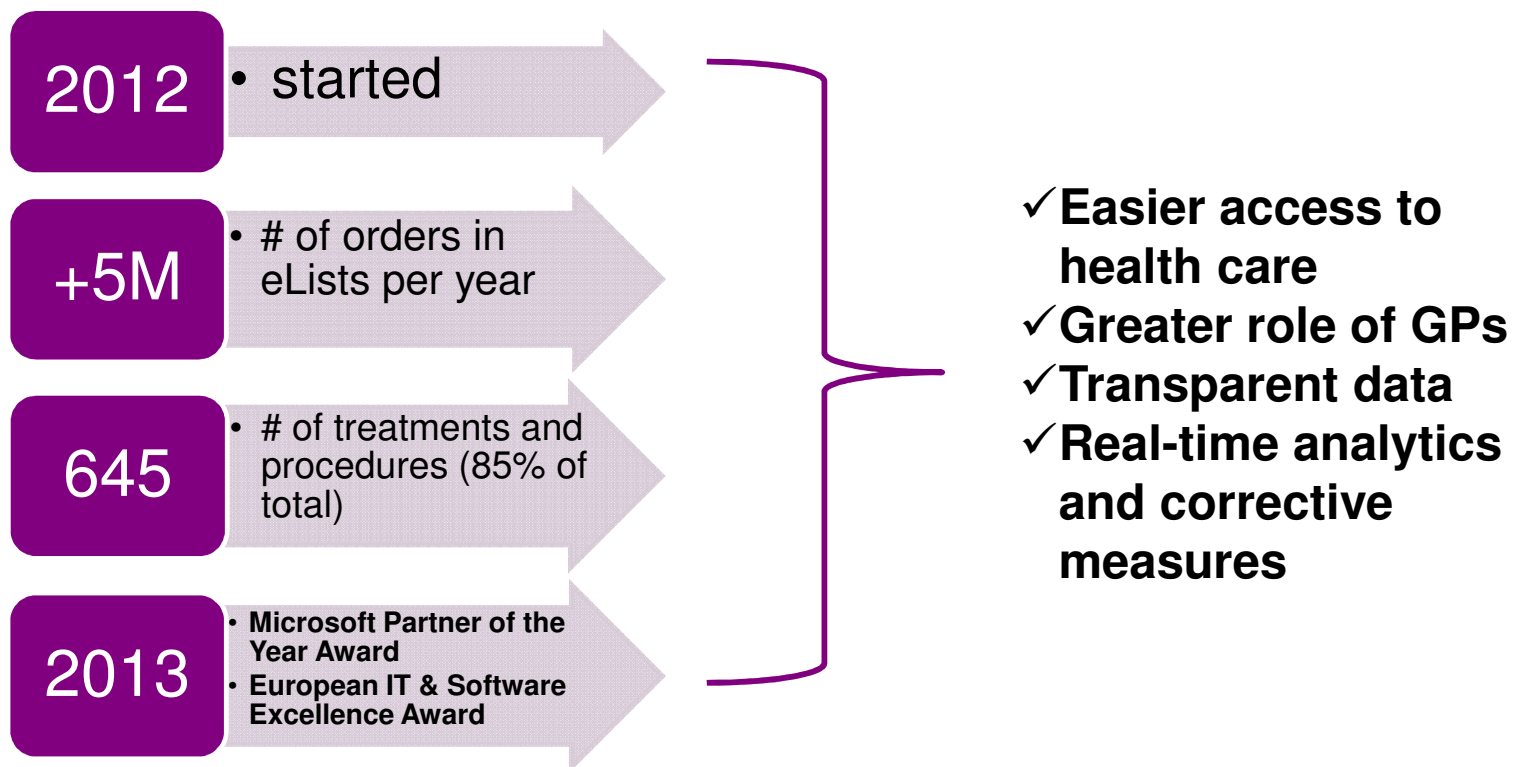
2012
• started

+5M
• # of orders in eLists per year

645
• # of treatments and procedures (85% of total)

2013
• Microsoft Partner of the Year Award
• European IT & Software Excellence Award

✓Easier access to health care
✓Greater role of GPs
✓Transparent data
✓Real-time analytics and corrective measures